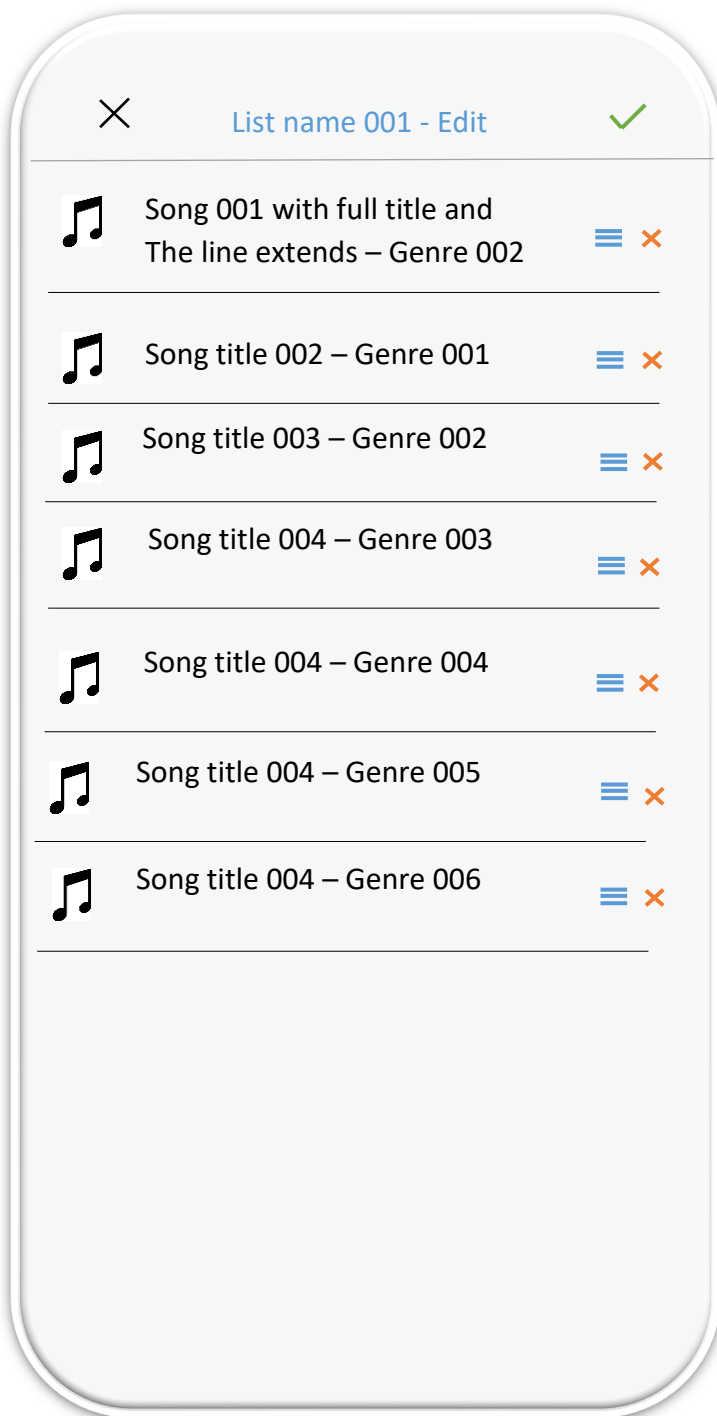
List name 001 - Edit

Song 001 with full title and The line extends – Genre 002

Song title 002 – Genre 001

Song title 003 – Genre 002

Song title 004 – Genre 003

Song title 004 – Genre 004

Song title 004 – Genre 005

Song title 004 – Genre 006